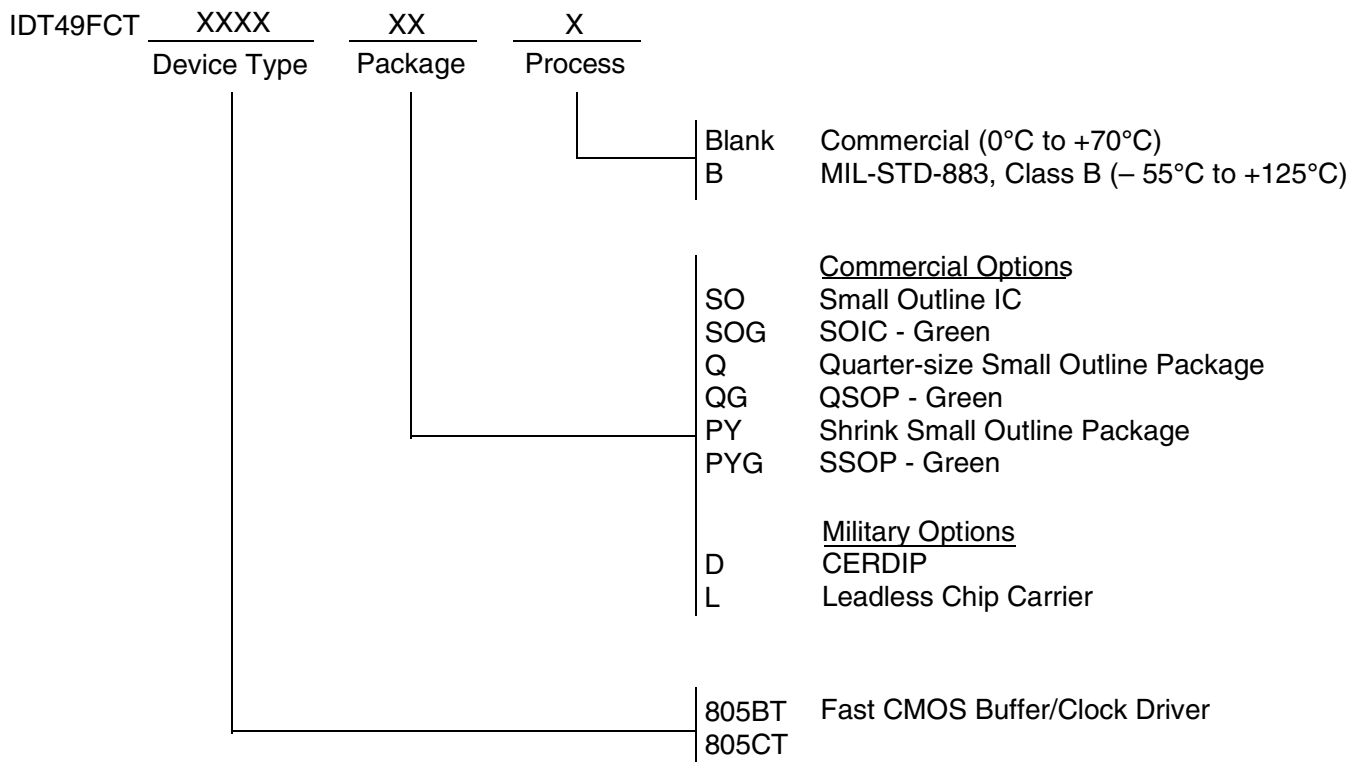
IDT49FCT XXXX XX X
Device Type Package Process

Blank Commercial (0°C to +70°C)
B MIL-STD-883, Class B (– 55°C to +125°C)

Commercial Options
SO Small Outline IC
SOG SOIC - Green
Q Quarter-size Small Outline Package
QG QSOP - Green
PY Shrink Small Outline Package
PYG SSOP - Green

Military Options
D CERDIP
L Leadless Chip Carrier

805BT Fast CMOS Buffer/Clock Driver
805CT